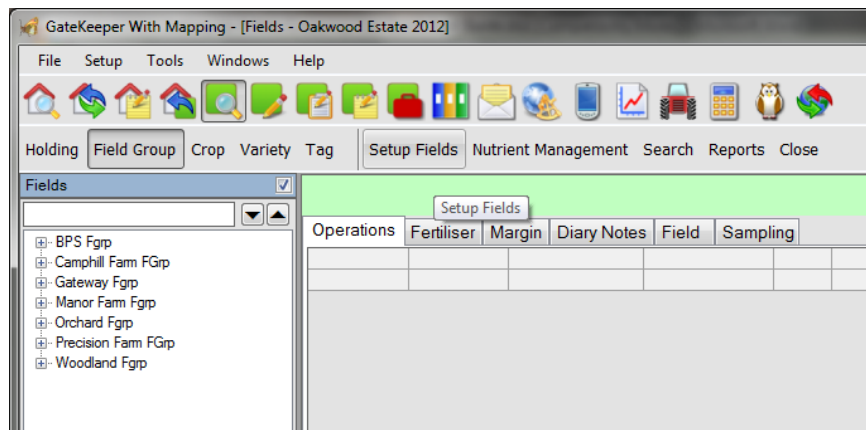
GateKeeper With Mapping - [Fields - Oakwood Estate 2012]

File Setup Tools Windows Help

Holding Field Group Crop Variety Tag Setup Fields Nutrient Management Search Reports Close

Fields

Setup Fields

Operations Fertiliser Margin Diary Notes Field Sampling

BPS Fgrp
Camphill Farm FGrp
Gateway Fgrp
Manor Farm Fgrp
Orchard Fgrp
Precision Farm FGrp
Woodland Fgrp